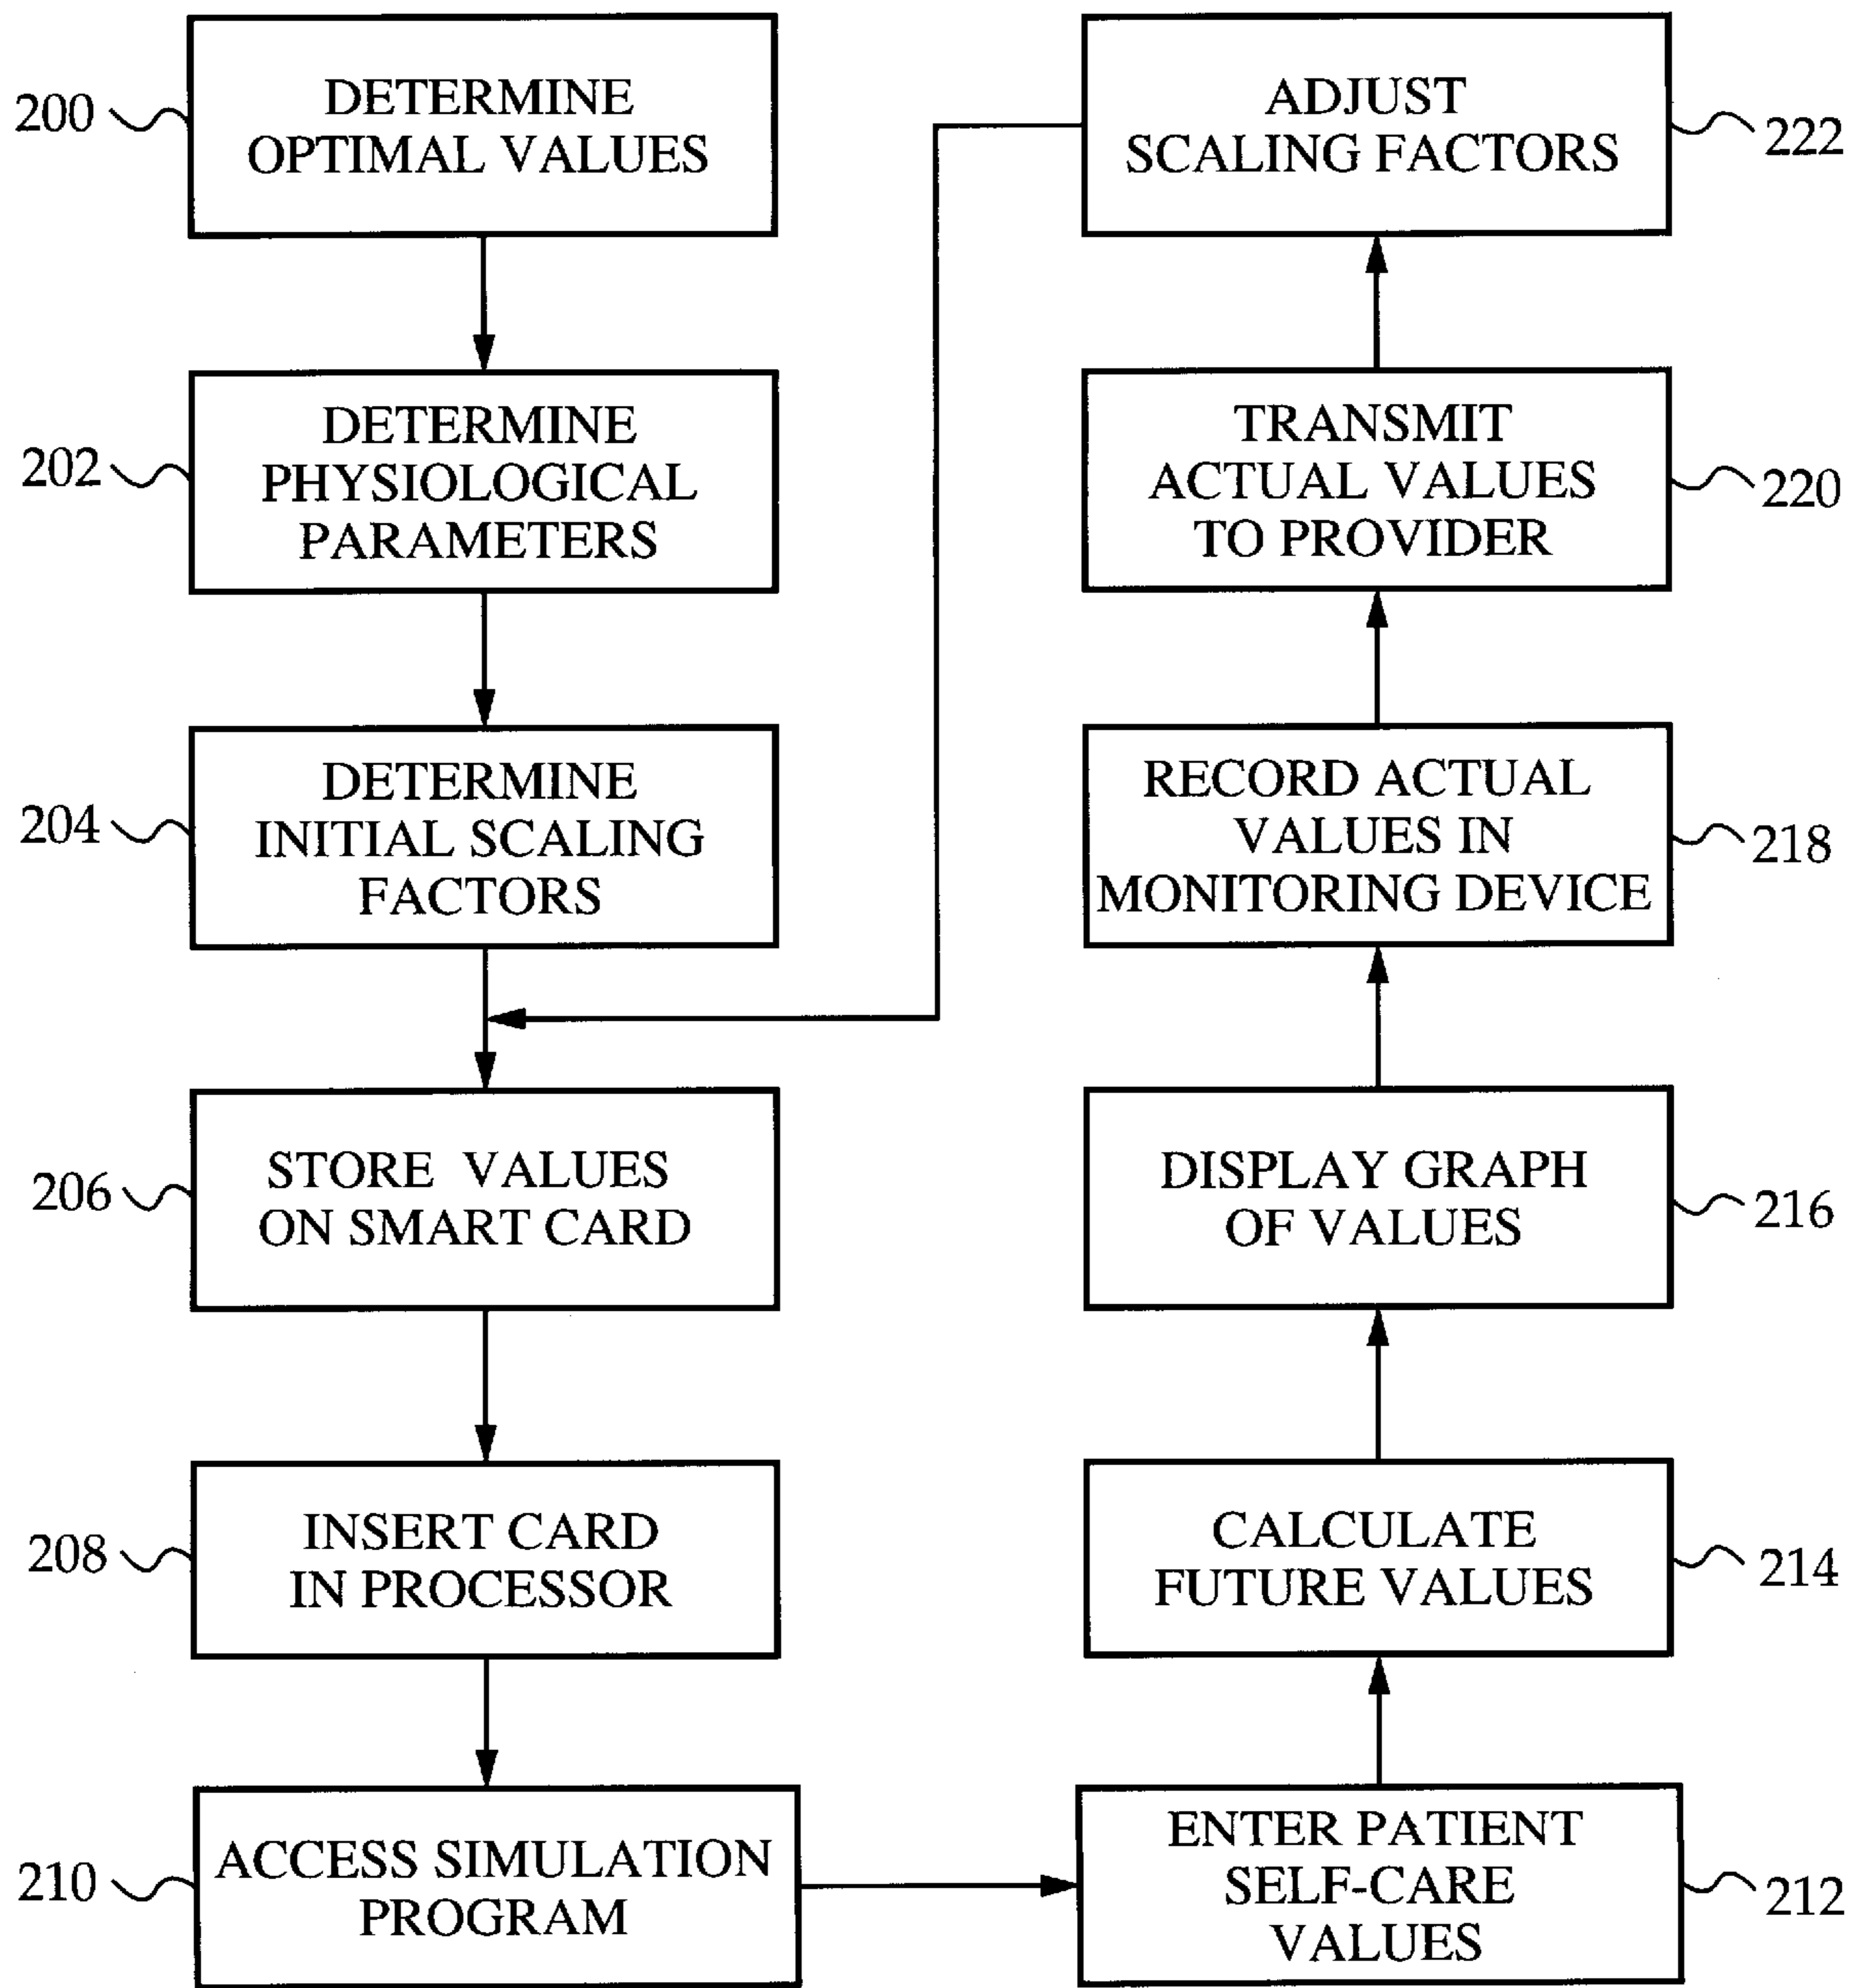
200 DETERMINE OPTIMAL VALUES

202 DETERMINE PHYSIOLOGICAL PARAMETERS

204 DETERMINE INITIAL SCALING FACTORS

206 STORE VALUES ON SMART CARD

208 INSERT CARD IN PROCESSOR

210 ACCESS SIMULATION PROGRAM

ENTER PATIENT SELF-CARE VALUES 212

CALCULATE FUTURE VALUES 214

DISPLAY GRAPH OF VALUES 216

RECORD ACTUAL VALUES IN MONITORING DEVICE 218

TRANSMIT ACTUAL VALUES TO PROVIDER 220

ADJUST SCALING FACTORS 222